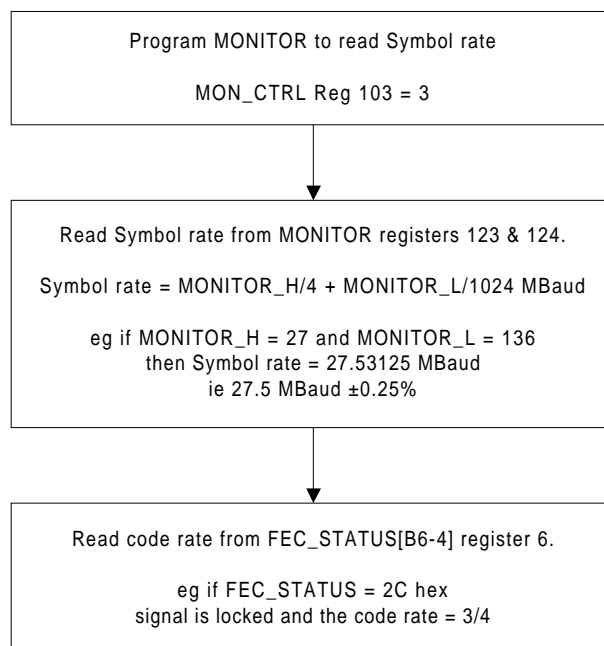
Program MONITOR to read Symbol rate

MON_CTRL Reg 103 = 3

Read Symbol rate from MONITOR registers 123 & 124.

Symbol rate = MONITOR_H/4 + MONITOR_L/1024 MBaud

eg if MONITOR_H = 27 and MONITOR_L = 136
then Symbol rate = 27.53125 MBaud
ie 27.5 MBaud ±0.25%

Read code rate from FEC_STATUS[B6-4] register 6.

eg if FEC_STATUS = 2C hex
signal is locked and the code rate = 3/4